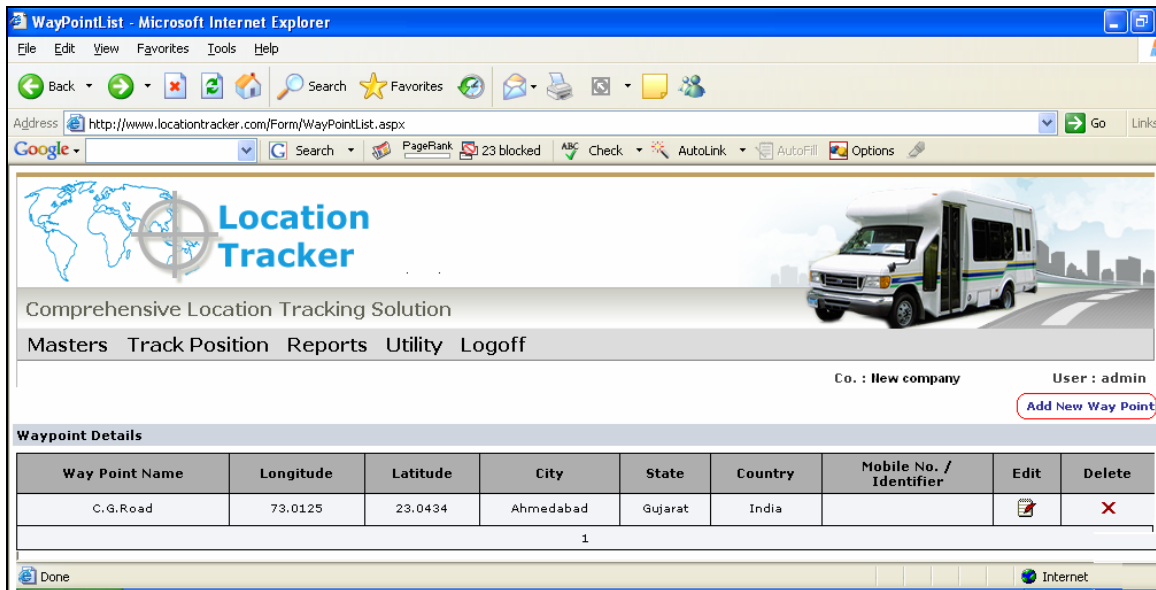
WayPointList - Microsoft Internet Explorer

File Edit View Favorites Tools Help

Back Search Favorites

Address http://www.locationtracker.com/Form/WayPointList.aspx Go Links

Google Search PageRank 23 blocked Check AutoLink AutoFill Options

Location Tracker

Comprehensive Location Tracking Solution

Masters Track Position Reports Utility Logoff

Co. : New company User : admin

Add New Way Point

Waypoint Details

| Way Point Name | Longitude | Latitude | City | State | Country | Mobile No. / Identifier | Edit | Delete |
|---|---|---|---|---|---|---|---|---|
| C.G.Road | 73.0125 | 23.0434 | Ahmedabad | Gujarat | India | | | |

1

Done Internet